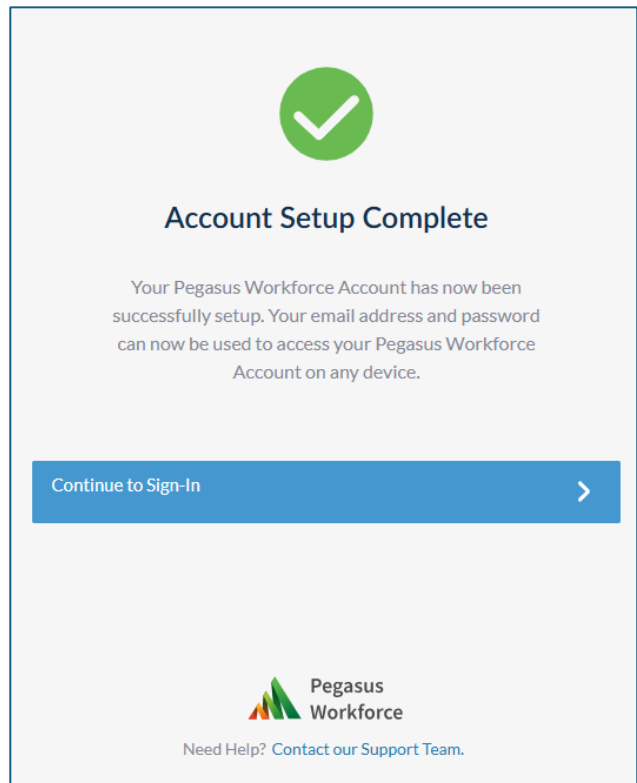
Account Setup Complete

Your Pegasus Workforce Account has now been successfully setup. Your email address and password can now be used to access your Pegasus Workforce Account on any device.

Continue to Sign-In

Pegasus Workforce

Need Help? Contact our Support Team.